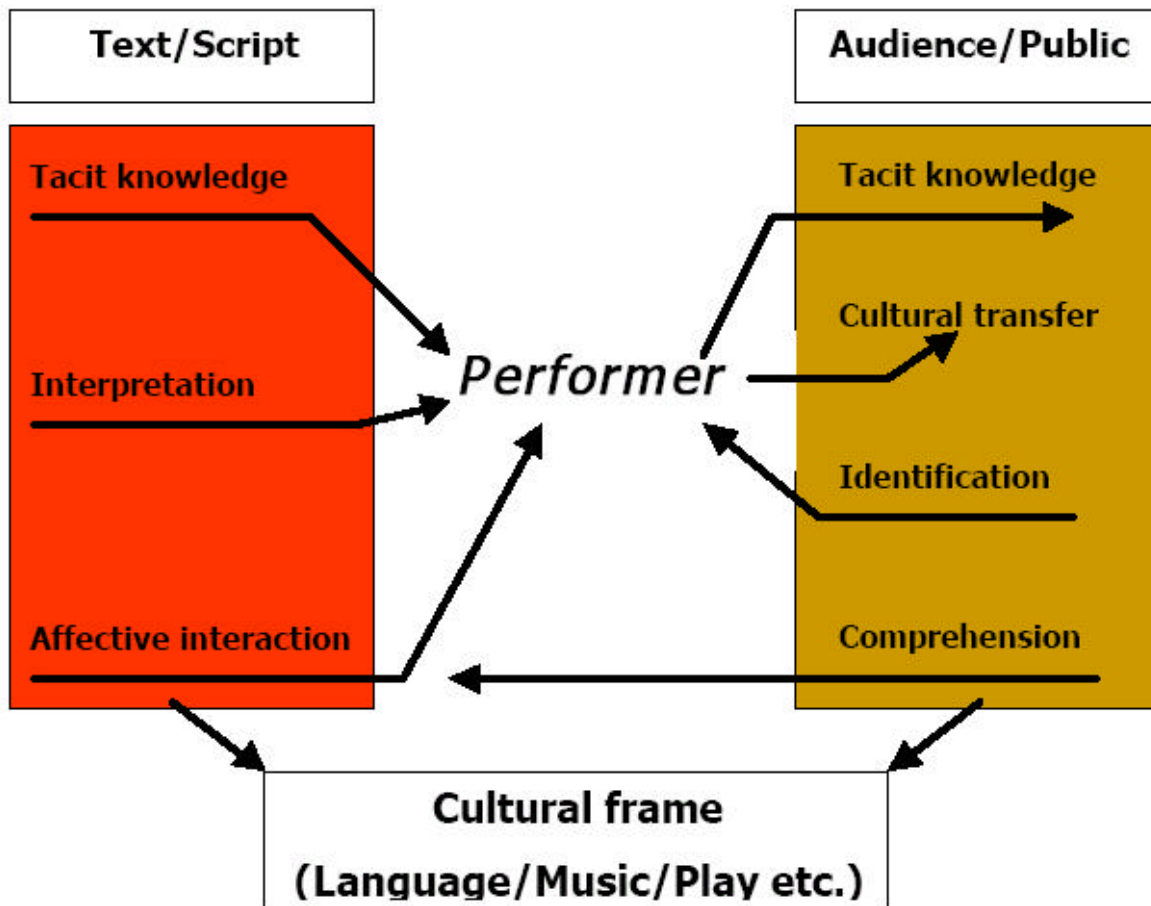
Text/Script

Audience/Public

Tacit knowledge

Interpretation

Affective interaction

Performer

Tacit knowledge

Cultural transfer

Identification

Comprehension

Cultural frame

(Language/Music/Play etc.)